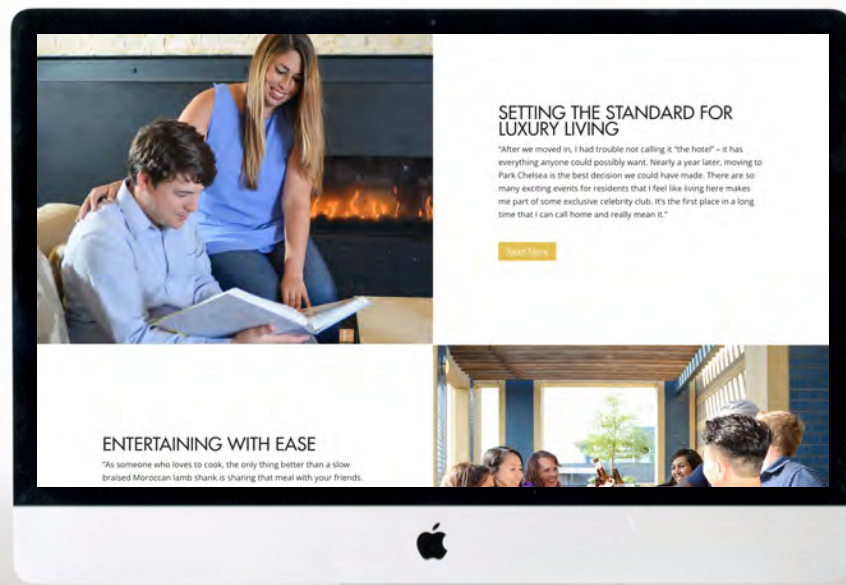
SETTING THE STANDARD FOR LUXURY LIVING

"After we moved in, I had trouble not calling it "the hotel" – it has everything anyone could possibly want. Nearly a year later, moving to Park Chelsea is the best decision we could have made. There are so many exciting events for residents that I feel like living here makes me part of some exclusive celebrity club. It's the first place in a long time that I can call home and really mean it."

Read More

ENTERTAINING WITH EASE

"As someone who loves to cook, the only thing better than a slow braised Moroccan lamb shank is sharing that meal with your friends.